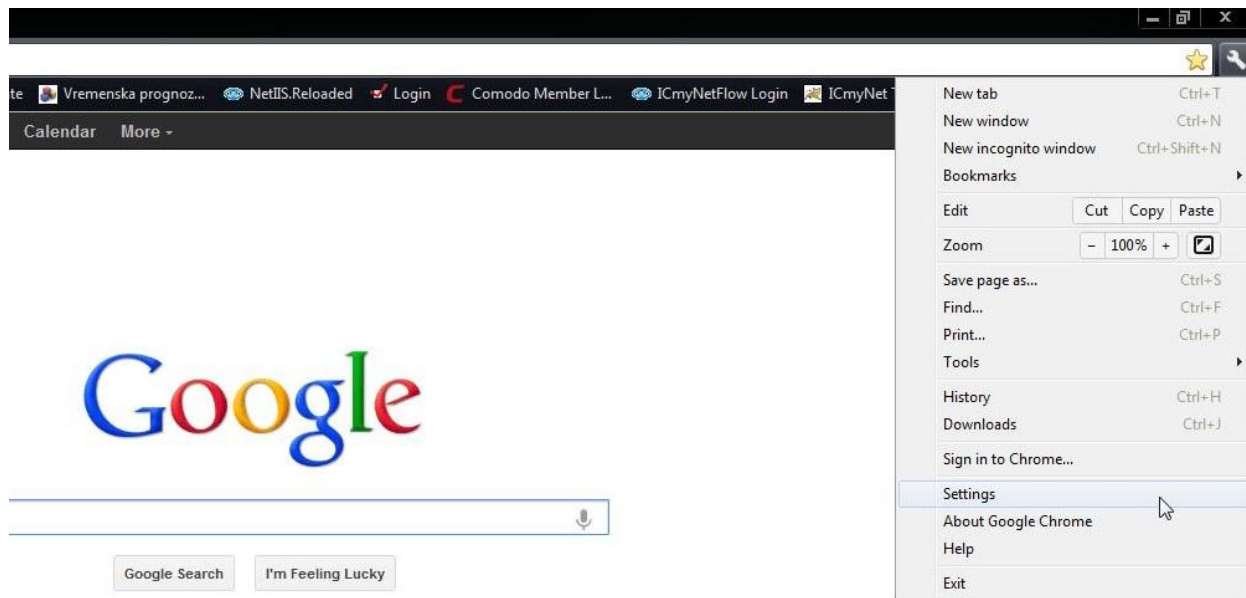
te Vremenska prognoz... NetIIS.Reloaded Login Comodo Member L... ICmyNetFlow Login ICmyNet

Calendar More

Google

Google Search I'm Feeling Lucky

New tab Ctrl+T
New window Ctrl+N
New incognito window Ctrl+Shift+N
Bookmarks
Edit Cut Copy Paste
Zoom – 100% +
Save page as... Ctrl+S
Find... Ctrl+F
Print... Ctrl+P
Tools
History Ctrl+H
Downloads Ctrl+J
Sign in to Chrome...
Settings
About Google Chrome
Help
Exit